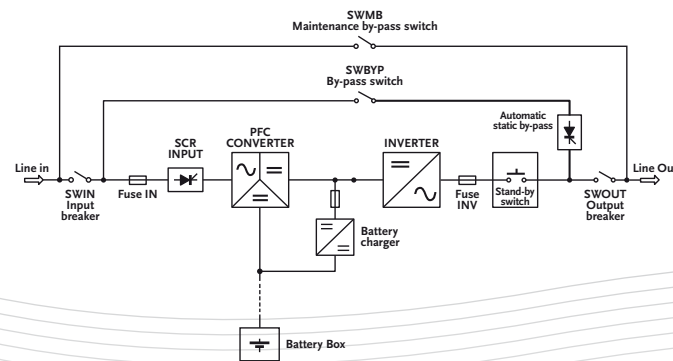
SWMB
Maintenance by-pass switch

SWBYP
By-pass switch

Automatic static by-pass

Line in

SWIN Input breaker

Fuse IN

SCR INPUT

PFC CONVERTER

INVERTER

Fuse INV

Stand-by switch

SWOUT Output breaker

Line Ou

Battery charger

Battery Box